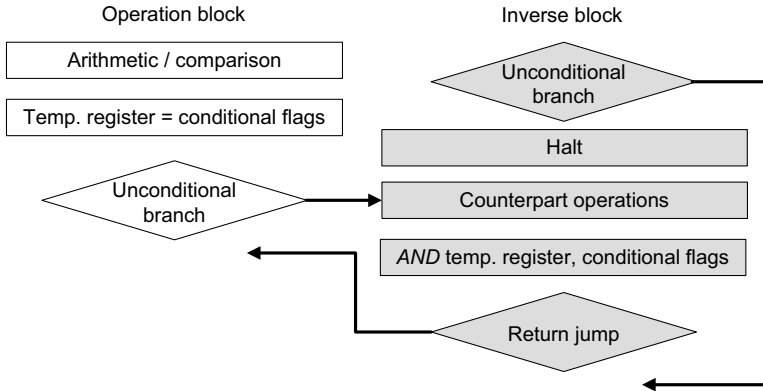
Operation block

Inverse block

Arithmetic / comparison

Unconditional branch

Temp. register = conditional flags

Halt

Unconditional branch

Counterpart operations

*AND* temp. register, conditional flags

Return jump